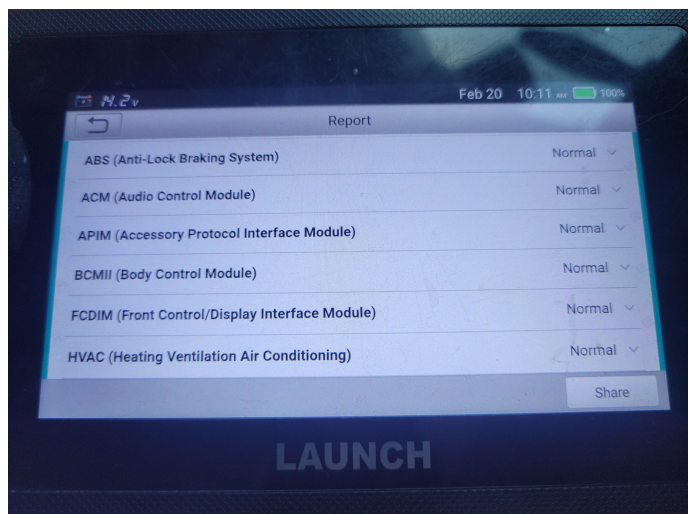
11.2v Feb 20 10:11 AM 100%

Report

ABS (Anti-Lock Braking System) Normal

ACM (Audio Control Module) Normal

APIM (Accessory Protocol Interface Module) Normal

BCMII (Body Control Module) Normal

FCDIM (Front Control/Display Interface Module) Normal

HVAC (Heating Ventilation Air Conditioning) Normal

Share

LAUNCH